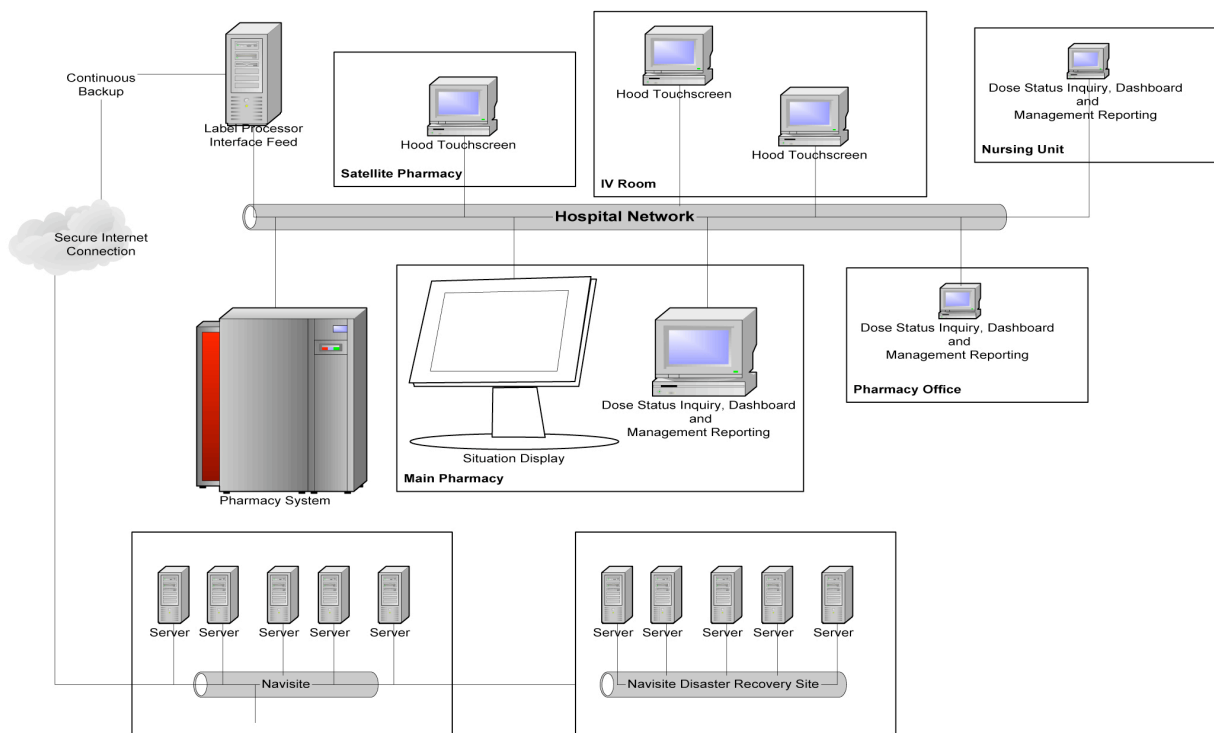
Continuous Backup

Label Processor Interface Feed

Hood Touchscreen

Satellite Pharmacy

Hood Touchscreen

Hood Touchscreen

IV Room

Dose Status Inquiry, Dashboard and Management Reporting

Nursing Unit

Secure Internet Connection

Hospital Network

Dose Status Inquiry, Dashboard and Management Reporting

Pharmacy Office

Dose Status Inquiry, Dashboard and Management Reporting

Situation Display

Main Pharmacy

Pharmacy System

Server Server Server Server Server

Navisite

Server Server Server Server Server

Navisite Disaster Recovery Site